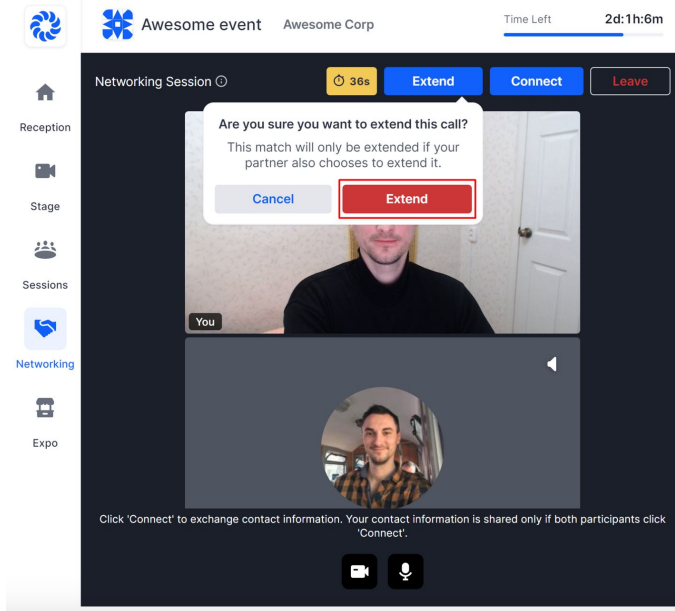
Awesome event Awesome Corp

Time Left 2d:1h:6m

Reception

Stage

Sessions

Networking

Expo

Networking Session ⓘ

⏱ 36s

Extend

Connect

Leave

Are you sure you want to extend this call?

This match will only be extended if your partner also chooses to extend it.

Cancel

Extend

You

Click 'Connect' to exchange contact information. Your contact information is shared only if both participants click 'Connect'.